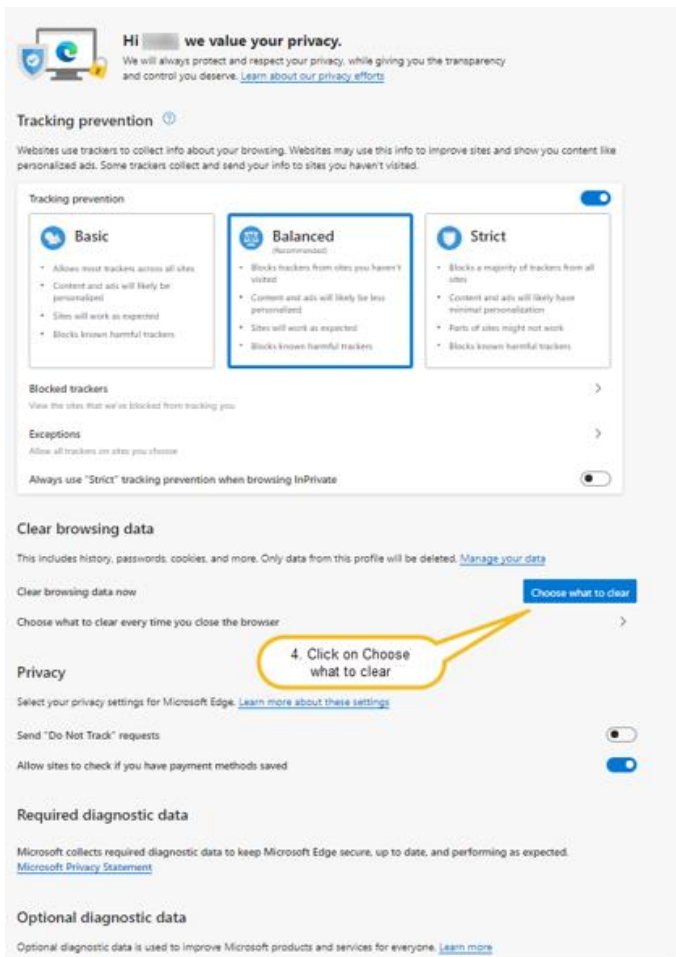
Hi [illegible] we value your privacy.
We will always protect and respect your privacy, while giving you the transparency and control you deserve. Learn about our privacy efforts

Tracking prevention

Websites use trackers to collect info about your browsing. Websites may use this info to improve sites and show you content like personalized ads. Some trackers collect and send your info to sites you haven't visited.

Tracking prevention

Basic
- Allows most trackers across all sites
- Content and ads will likely be personalized
- Sites will work as expected
- Blocks known harmful trackers

Balanced
(Recommended)
- Blocks trackers from sites you haven't visited
- Content and ads will likely be less personalized
- Sites will work as expected
- Blocks known harmful trackers

Strict
- Blocks a majority of trackers from all sites
- Content and ads will likely have minimal personalization
- Parts of sites might not work
- Blocks known harmful trackers

Blocked trackers
View the sites that we've blocked from tracking you

Exceptions
Allow all trackers on sites you choose

Always use "Strict" tracking prevention when browsing InPrivate

Clear browsing data

This includes history, passwords, cookies, and more. Only data from this profile will be deleted. Manage your data

Clear browsing data now
Choose what to clear

Choose what to clear every time you close the browser

4. Click on Choose what to clear

Privacy

Select your privacy settings for Microsoft Edge. Learn more about these settings

Send "Do Not Track" requests

Allow sites to check if you have payment methods saved

Required diagnostic data

Microsoft collects required diagnostic data to keep Microsoft Edge secure, up to date, and performing as expected.
Microsoft Privacy Statement

Optional diagnostic data

Optional diagnostic data is used to improve Microsoft products and services for everyone. Learn more